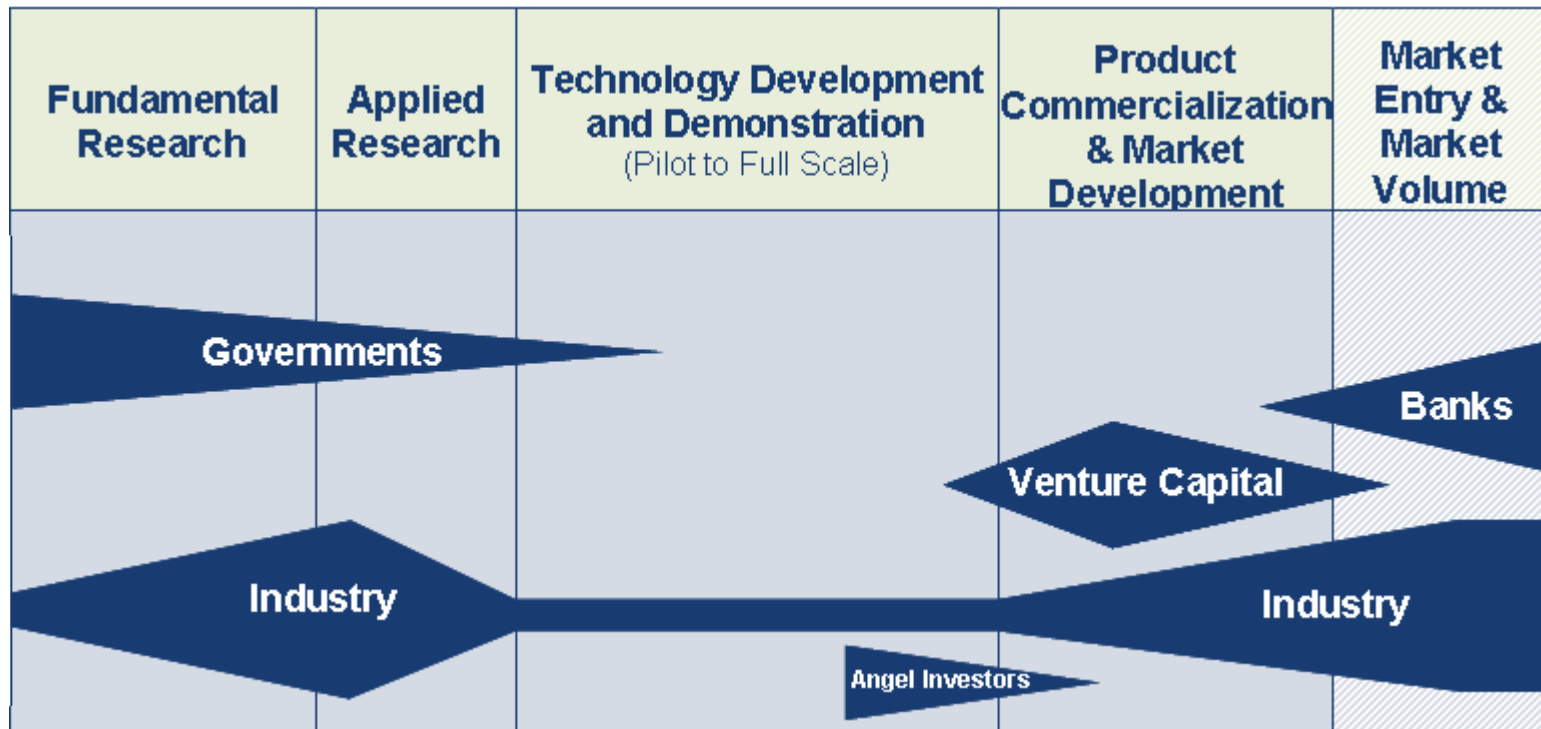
| Fundamental Research | Applied Research | Technology Development and Demonstration (Pilot to Full Scale) | Product Commercialization & Market Development | Market Entry & Market Volume |
|---|---|---|---|---|

Governments

Banks

Venture Capital

Industry

Industry

Angel Investors